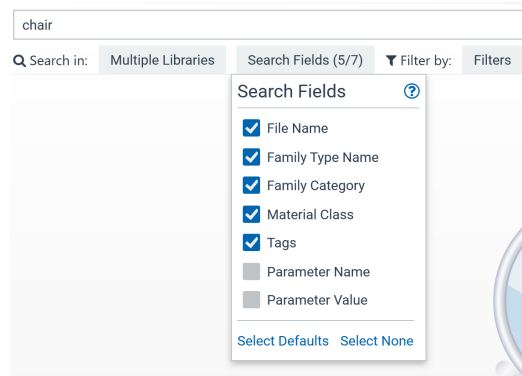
chair

Search in: Multiple Libraries Search Fields (5/7) Filter by: Filters

Search Fields ?

File Name
Family Type Name
Family Category
Material Class
Tags
Parameter Name
Parameter Value

Select Defaults Select None